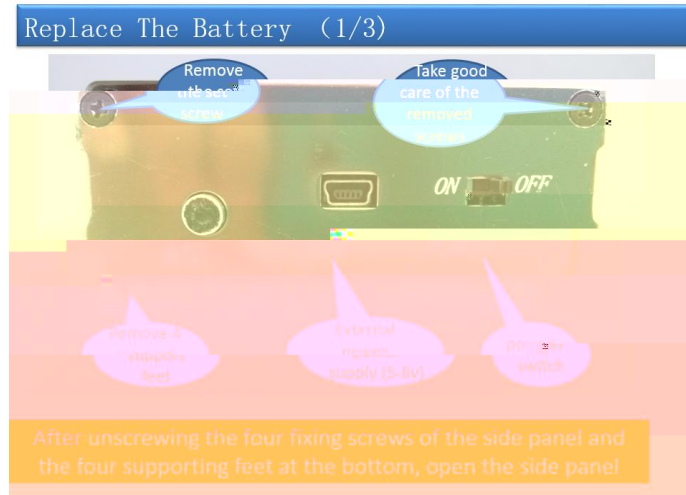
Replace The Battery (1/3)

Remove the side screw

Take good care of the removed screws

ON OFF

Remove supporting feet

External power supply (5-6V)

Power switch

After unscrewing the four fixing screws of the side panel and the four supporting feet at the bottom, open the side panel